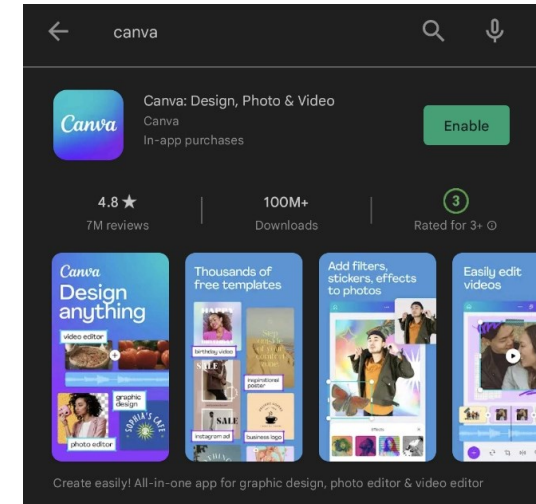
canva

Canva

Canva: Design, Photo & Video
Canva
In-app purchases

Enable

4.8 ★
7M reviews

100M+
Downloads

3
Rated for 3+ ⓘ

Canva
Design anything
video editor
graphic design
photo editor
SOPHIA'S CAFE

Thousands of free templates
birthday video
SALE
inspirational poster
SALE
instagram ad
business logo

Add filters, stickers, effects to photos
Effects

Easily edit videos

Create easily! All-in-one app for graphic design, photo editor & video editor